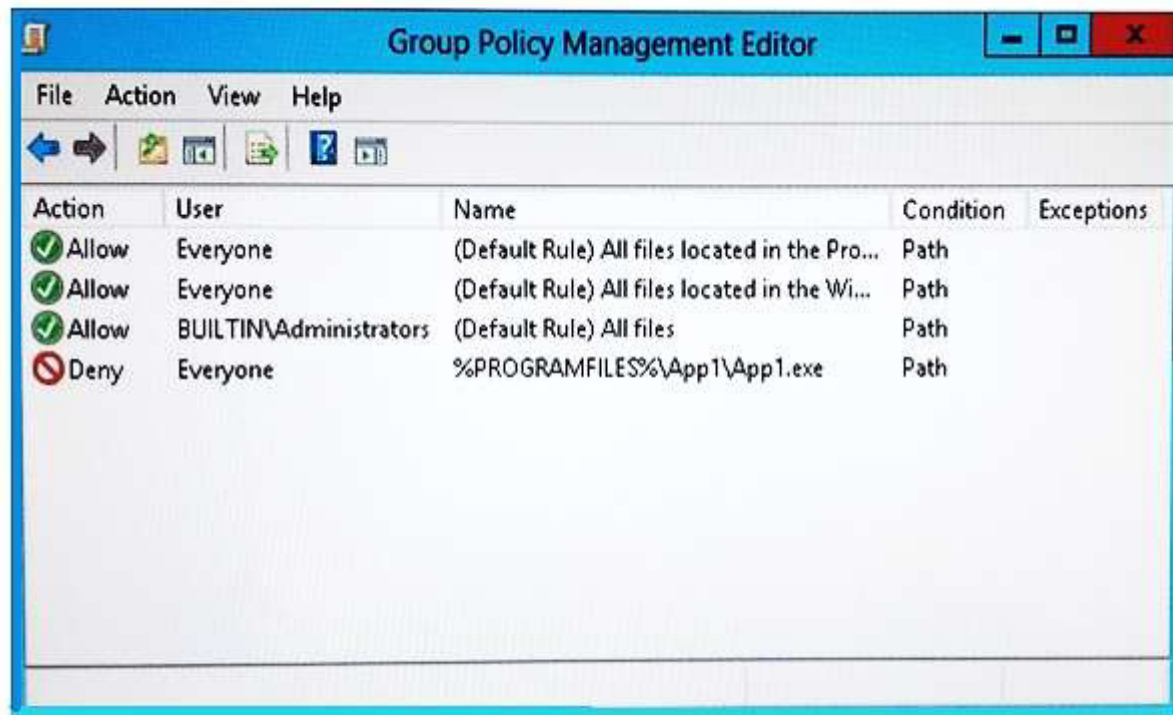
Group Policy Management Editor

File Action View Help

| Action | User | Name | Condition | Exceptions |
|---|---|---|---|---|
| Allow | Everyone | (Default Rule) All files located in the Pro... | Path | |
| Allow | Everyone | (Default Rule) All files located in the Wi... | Path | |
| Allow | BUILTIN\Administrators | (Default Rule) All files | Path | |
| Deny | Everyone | %PROGRAMFILES%\App1\App1.exe | Path | |